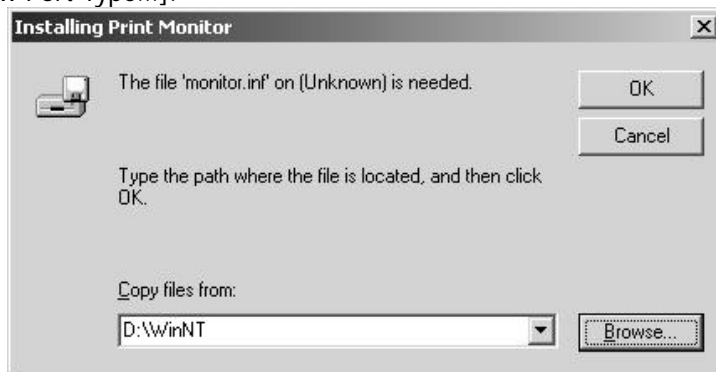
Port Types].

Installing Print Monitor

×

The file 'monitor.inf' on (Unknown) is needed.

OK

Cancel

Type the path where the file is located, and then click OK.

Copy files from:

D:\WinNT

Browse...